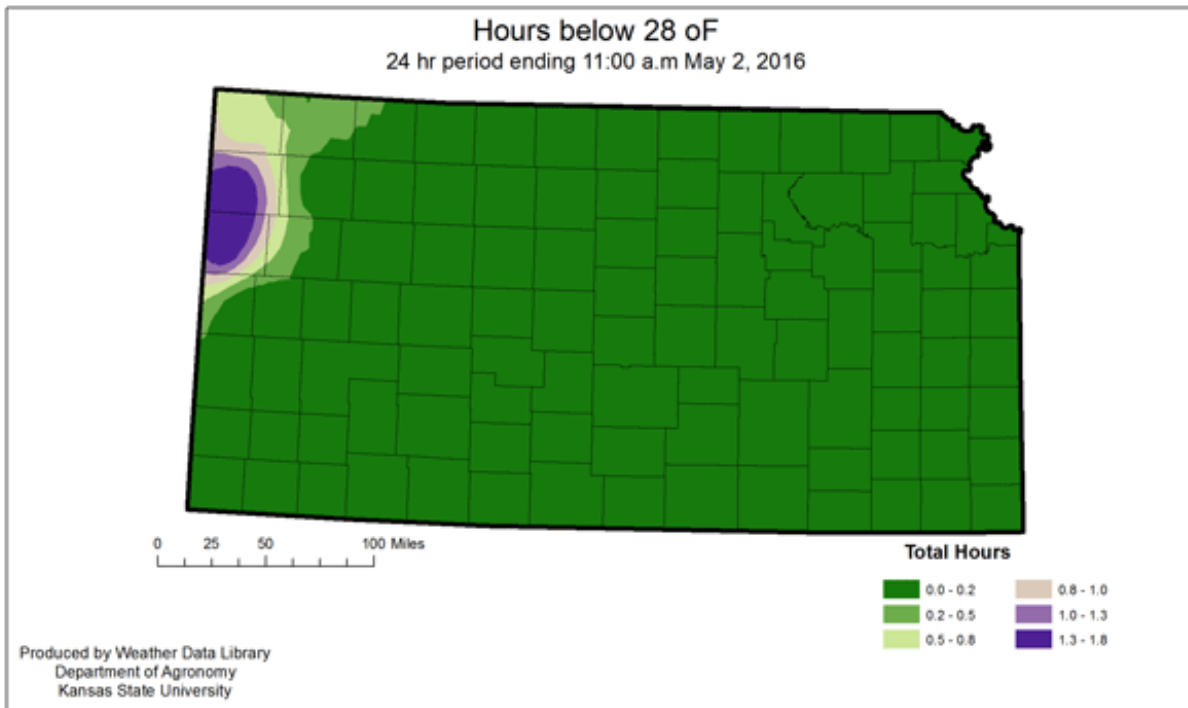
Hours below 28 oF
24 hr period ending 11:00 a.m May 2, 2016

0 25 50 100 Miles

Total Hours

0.0 - 0.2
0.2 - 0.5
0.5 - 0.8
0.8 - 1.0
1.0 - 1.3
1.3 - 1.8

Produced by Weather Data Library
Department of Agronomy
Kansas State University